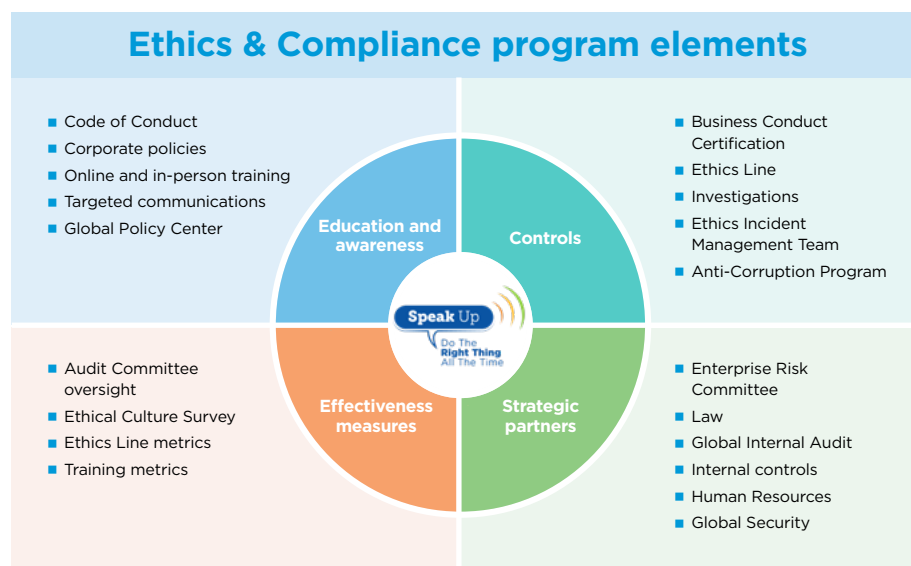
Ethics & Compliance program elements

- Code of Conduct
- Corporate policies
- Online and in-person training
- Targeted communications
- Global Policy Center

Education and awareness

Controls

- Business Conduct Certification
- Ethics Line
- Investigations
- Ethics Incident Management Team
- Anti-Corruption Program

Speak Up
Do The Right Thing All The Time

- Audit Committee oversight
- Ethical Culture Survey
- Ethics Line metrics
- Training metrics

Effectiveness measures

Strategic partners

- Enterprise Risk Committee
- Law
- Global Internal Audit
- Internal controls
- Human Resources
- Global Security